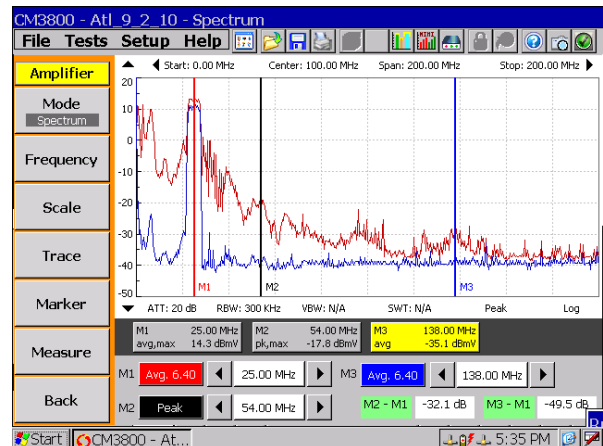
CM3800 - Atl_9_2_10 - Spectrum

File Tests Setup Help

Amplifier

Mode
Spectrum

Frequency

Scale

Trace

Marker

Measure

Back

Start: 0.00 MHz Center: 100.00 MHz Span: 200.00 MHz Stop: 200.00 MHz

20
10
0
-10
-20
-30
-40
-50

M1 M2 M3

ATT: 20 dB RBW: 300 KHz VBW: N/A SWT: N/A Peak Log

| M1 25.00 MHz avg,max 14.3 dBmV | M2 54.00 MHz pk,max -17.8 dBmV | M3 138.00 MHz avg -35.1 dBmV |
|---|---|---|

M1 Avg. 6.40 25.00 MHz M3 Avg. 6.40 138.00 MHz

M2 Peak 54.00 MHz M2 - M1 -32.1 dB M3 - M1 -49.5 dB

Start CM3800 - At... 5:35 PM